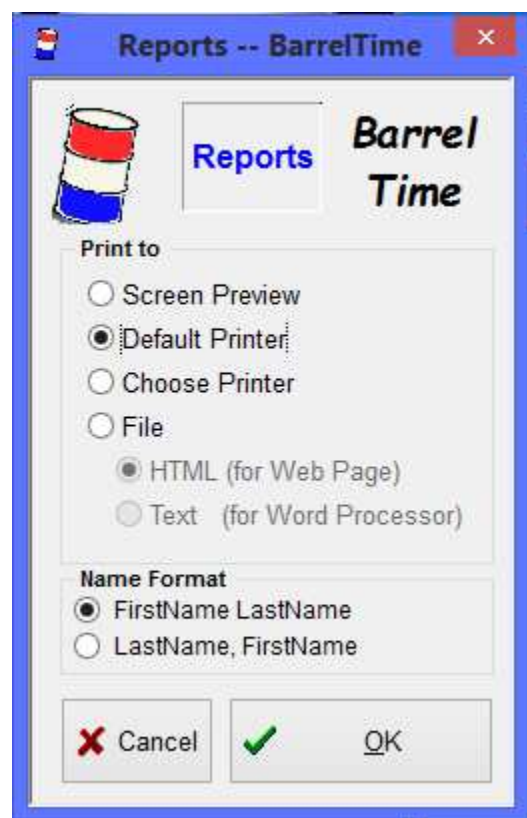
Reports -- BarrelTime

×

Reports

Barrel Time

Print to

Screen Preview

Default Printer

Choose Printer

File

HTML (for Web Page)

Text (for Word Processor)

Name Format

FirstName LastName

LastName, FirstName

Cancel

OK